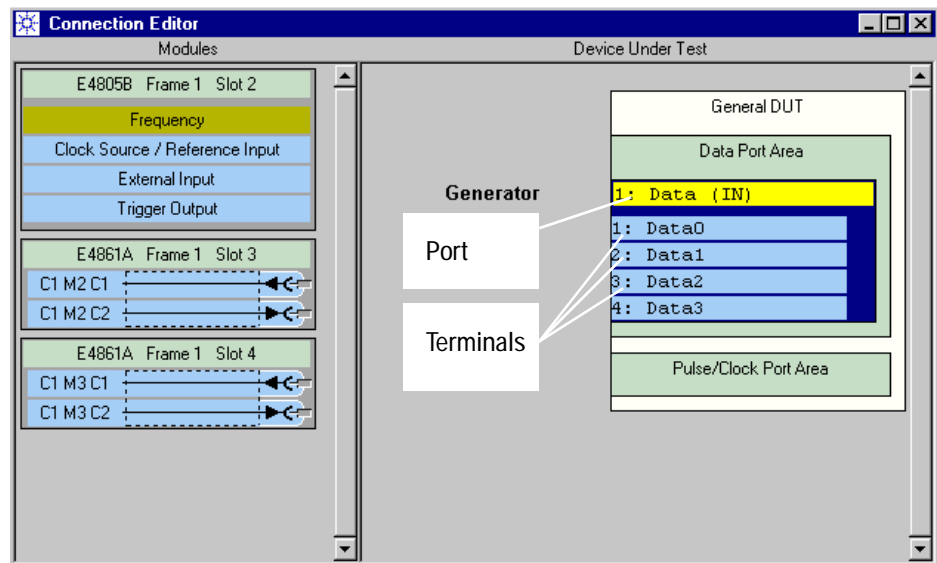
Connection Editor

Modules

Device Under Test

E4805B Frame 1 Slot 2

Frequency

Clock Source / Reference Input

External Input

Trigger Output

E4861A Frame 1 Slot 3

C1 M2 C1

C1 M2 C2

E4861A Frame 1 Slot 4

C1 M3 C1

C1 M3 C2

General DUT

Data Port Area

Generator

1: Data (IN)

Port

1: Data0

2: Data1

3: Data2

4: Data3

Terminals

Pulse/Clock Port Area